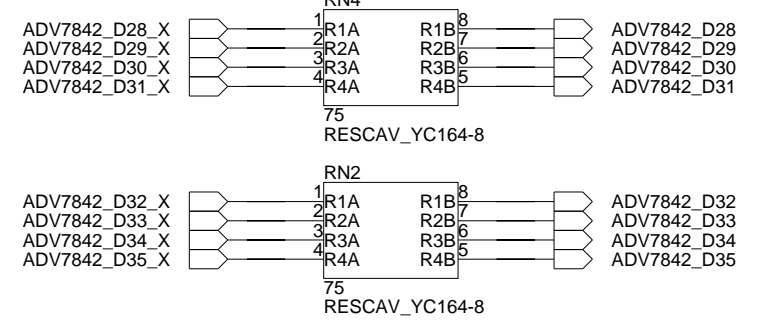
RN4

ADV7842_D28_X
ADV7842_D29_X
ADV7842_D30_X
ADV7842_D31_X

1 R1A
2 R2A
3 R3A
4 R4A

R1B 8
R2B 7
R3B 6
R4B 5

ADV7842_D28
ADV7842_D29
ADV7842_D30
ADV7842_D31

75
RESCAV_YC164-8

RN2

ADV7842_D32_X
ADV7842_D33_X
ADV7842_D34_X
ADV7842_D35_X

1 R1A
2 R2A
3 R3A
4 R4A

R1B 8
R2B 7
R3B 6
R4B 5

ADV7842_D32
ADV7842_D33
ADV7842_D34
ADV7842_D35

75
RESCAV_YC164-8